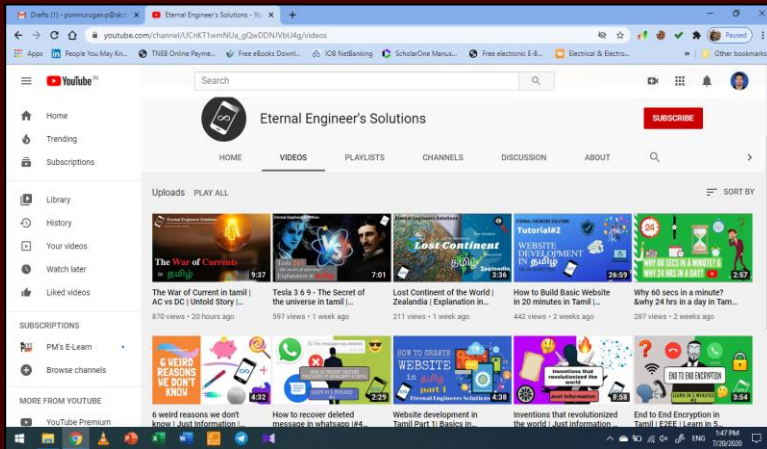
Drafts (1) - ponmurugan.p@skr ×
Eternal Engineer's Solutions - Yo ×
+
youtube.com/channel/UCnKT1wmNUa_gQwDDNVbU4g/videos
Paused
Apps
People You May Kn...
TNEB Online Payme...
Free eBooks Downl...
IOB NetBanking
ScholarOne Manus...
Free electronic E-B...
Electrical & Electro...
Other bookmarks
YouTube IN
Search
Home
Trending
Subscriptions
Library
History
Your videos
Watch later
Liked videos
SUBSCRIPTIONS
PM's E-Learn
Browse channels
MORE FROM YOUTUBE
YouTube Premium
Eternal Engineer's Solutions
SUBSCRIBE
HOME
VIDEOS
PLAYLISTS
CHANNELS
DISCUSSION
ABOUT
Uploads PLAY ALL
SORT BY
The War of Currents in தமிழ்
9:37
The War of Current in tamil | AC vs DC | Untold Story | ...
870 views • 20 hours ago
7:01
Tesla 3 6 9 - The Secret of the universe in tamil | ...
597 views • 1 week ago
Lost Continent
3:36
Lost Continent of the World | Zealandia | Explanation in...
211 views • 1 week ago
Tutorial#2
WEBSITE DEVELOPMENT IN தமிழ்
26:59
How to Build Basic Website in 20 minutes in Tamil | ...
442 views • 2 weeks ago
WHY 60 SECS IN A MINUTE? & WHY 24 HRS IN A DAY?
2:57
Why 60 secs in a minute? &why 24 hrs in a day in Tam...
287 views • 2 weeks ago
6 WEIRD REASONS WE DON'T KNOW
4:32
6 weird reasons we don't know | Just information | ...
2:29
How to recover deleted message in whatsapp |#4...
HOW TO CREATE WEBSITE in தமிழ் part 1
4:38
Website development in Tamil Part 1| Basics in...
Inventions that revolutionized the world
5:58
Inventions that revolutionized the world | Just information ...
END TO END ENCRYPTION
3:54
End to End Encryption in Tamil | E2EE | Learn in 5...
ENG
1:47 PM
7/20/2020